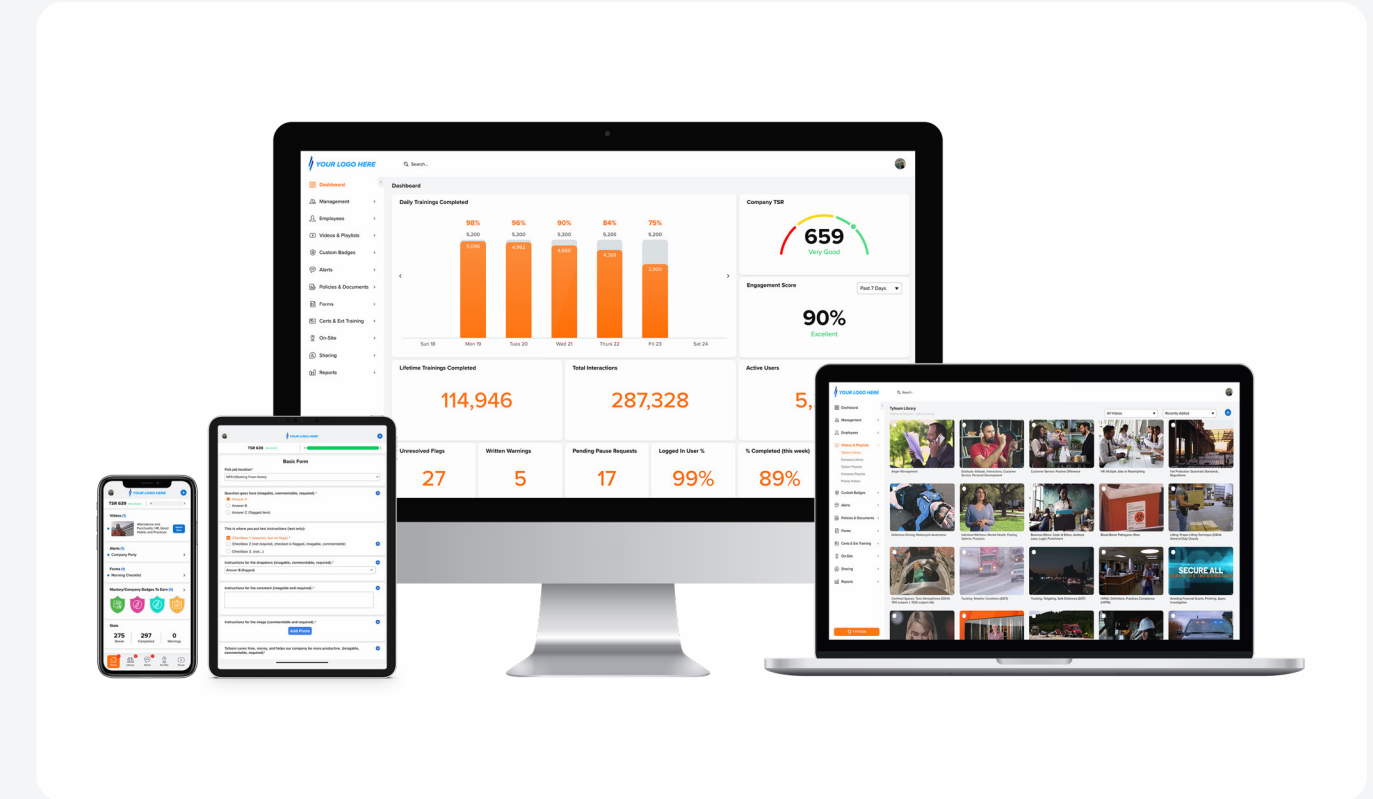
YOUR LOGO HERE

Search...

Dashboard

Management

Employees

Videos & Playlists

Custom Badges

Alerts

Policies & Documents

Forms

Certs & Ext Training

On-Site

Sharing

Reports

Dashboard

Daily Trainings Completed

| | Sun 18 | Mon 19 | Tues 20 | Wed 21 | Thurs 22 | Fri 23 | Sat 24 |
|---|---|---|---|---|---|---|---|
| % | | 98% | 96% | 90% | 84% | 75% | |
| Total | | 5,200 | 5,200 | 5,200 | 5,200 | 5,200 | |
| Completed | | 5,096 | 4,992 | 4,680 | 4,368 | 3,900 | |

Company TSR

659

Very Good

Engagement Score

Past 7 Days

90%

Excellent

Lifetime Trainings Completed

114,946

Total Interactions

287,328

Active Users

5,

Unresolved Flags

27

Written Warnings

5

Pending Pause Requests

17

Logged In User %

99%

% Completed (this week)

89%

YOUR LOGO HERE

Basic Form

Add Photo

YOUR LOGO HERE

TSR 639

Videos

Alerts

Company Party

Forms

Morning Checklist

Stats

275

297

0

YOUR LOGO HERE

Tyloom Library

All Videos

Recently Added

SECURE ALL